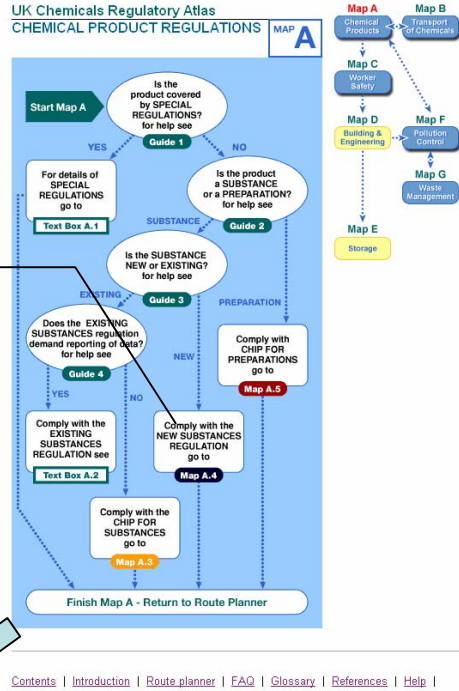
UK Chemicals Regulatory Atlas
CHEMICAL PRODUCT REGULATIONS

MAP A

Start Map A

Is the product covered by SPECIAL REGULATIONS? for help see
Guide 1

YES

NO

For details of SPECIAL REGULATIONS go to
Text Box A.1

Is the product a SUBSTANCE or a PREPARATION? for help see
Guide 2

SUBSTANCE

Is the SUBSTANCE NEW or EXISTING? for help see
Guide 3

EXISTING

PREPARATION

Does the EXISTING SUBSTANCES regulation demand reporting of data? for help see
Guide 4

YES

NO

NEW

Comply with CHIP FOR PREPARATIONS go to
Map A.5

Comply with the EXISTING SUBSTANCES REGULATION see
Text Box A.2

Comply with the NEW SUBSTANCES REGULATION go to
Map A.4

Comply with the CHIP FOR SUBSTANCES go to
Map A.3

Finish Map A - Return to Route Planner

Map A
Chemical Products

Map B
Transport of Chemicals

Map C
Worker Safety

Map D
Building & Engineering

Map F
Pollution Control

Map G
Waste Management

Map E
Storage

Contents | Introduction | Route planner | FAQ | Glossary | References | Help |